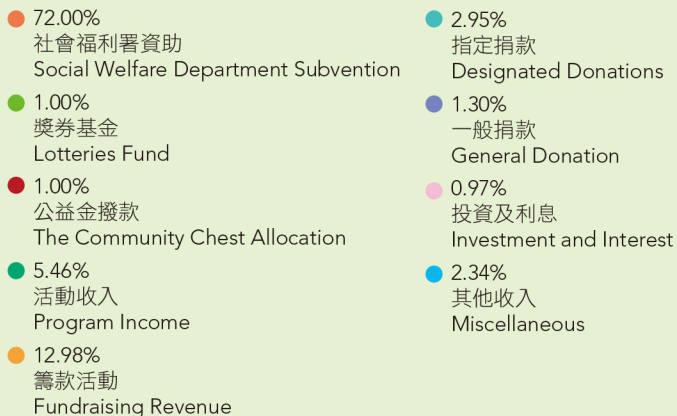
72.00%
社會福利署資助
Social Welfare Department Subvention

1.00%
獎券基金
Lotteries Fund

1.00%
公益金撥款
The Community Chest Allocation

5.46%
活動收入
Program Income

12.98%
籌款活動
Fundraising Revenue

2.95%
指定捐款
Designated Donations

1.30%
一般捐款
General Donation

0.97%
投資及利息
Investment and Interest

2.34%
其他收入
Miscellaneous